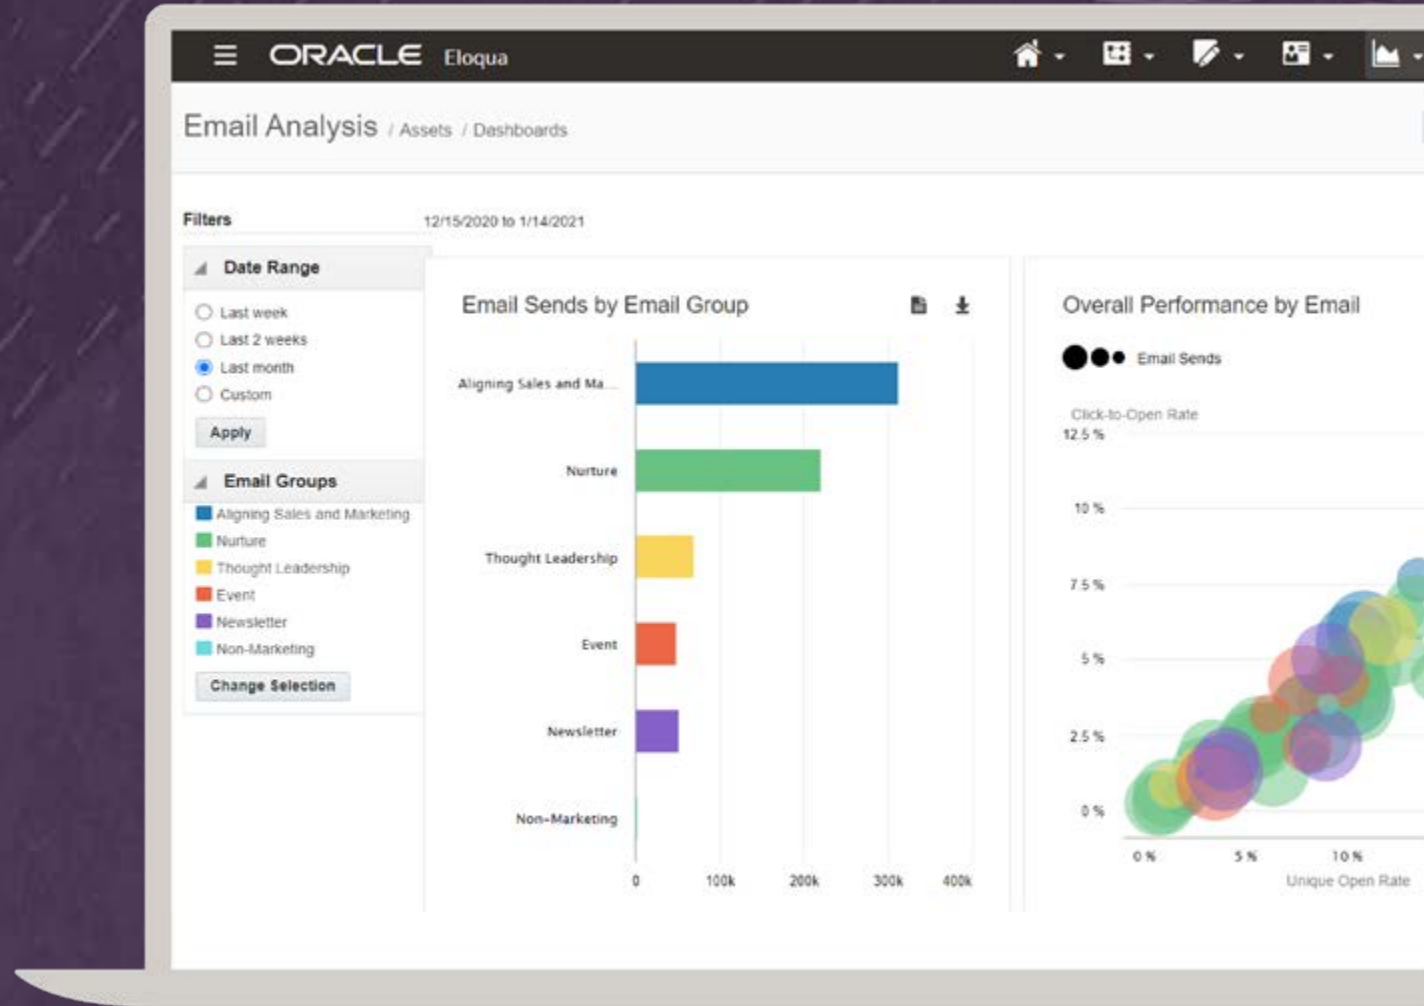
ORACLE Eloqua

Email Analysis / Assets / Dashboards

Filters

12/15/2020 to 1/14/2021

Date Range

Last week
Last 2 weeks
Last month
Custom

Apply

Email Groups

Aligning Sales and Marketing
Nurture
Thought Leadership
Event
Newsletter
Non-Marketing

Change Selection

Email Sends by Email Group

Aligning Sales and Ma...
Nurture
Thought Leadership
Event
Newsletter
Non-Marketing

0 100k 200k 300k 400k

Overall Performance by Email

Email Sends

Click-to-Open Rate

12.5 %
10 %
7.5 %
5 %
2.5 %
0 %

0 % 5 % 10 %

Unique Open Rate